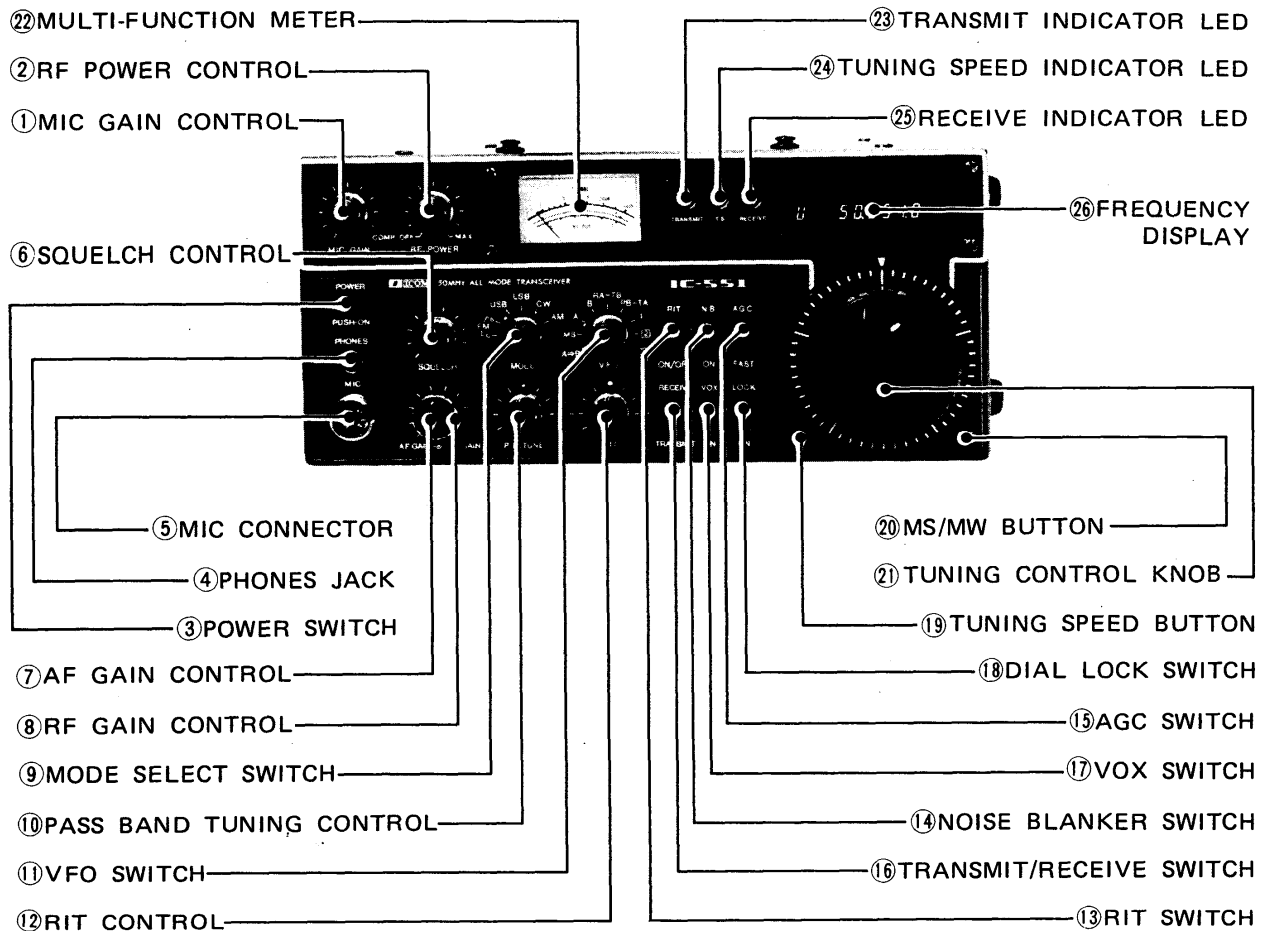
㉒MULTI-FUNCTION METER
②RF POWER CONTROL
①MIC GAIN CONTROL
㉓TRANSMIT INDICATOR LED
㉔TUNING SPEED INDICATOR LED
㉕RECEIVE INDICATOR LED
㉖FREQUENCY DISPLAY
⑥SQUELCH CONTROL

MIC GAIN
COMP OFF
MAX
RF POWER
TRANSMIT
T.S
RECEIVE
50.000.0
ICOM
50MHz ALL MODE TRANSCEIVER
IC-551
POWER
PUSH-ON
PHONES
MIC
SQUELCH
AF GAIN
RF GAIN
FM
USB
LSB
CW
AM
MODE
PB TUNE
RA-TB
B
PB-TA
A
MS
A→B
VFO
RIT
NB
AGC
ON/OFF
ON
FAST
RECEIVE
VOX
LOCK
TRANSMIT
ON
ON

⑤MIC CONNECTOR
④PHONES JACK
③POWER SWITCH
⑦AF GAIN CONTROL
⑧RF GAIN CONTROL
⑨MODE SELECT SWITCH
⑩PASS BAND TUNING CONTROL
⑪VFO SWITCH
⑫RIT CONTROL
⑳MS/MW BUTTON
㉑TUNING CONTROL KNOB
⑲TUNING SPEED BUTTON
⑱DIAL LOCK SWITCH
⑮AGC SWITCH
⑰VOX SWITCH
⑭NOISE BLANKER SWITCH
⑯TRANSMIT/RECEIVE SWITCH
⑬RIT SWITCH